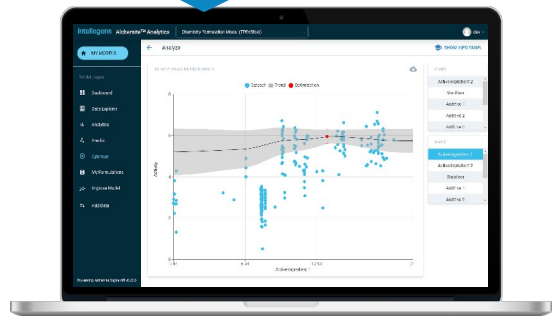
Intellegens Alchemite™ Analytics

Dhenisity Formulation Mode (TFExtBed)

MY MODELS

Model pages

Dashboard

Data Explorer

Analytics

Predict

Optimise

My Formulations

Improve Model

Add Data

Powered by Alchemite Engine v8.x.x

Analyze

SHOW INFO PANEL

Dataset

Trend

Optimisation

Activity

Active Ingredient 1

Active Ingredient 2

Stabiliser

Additive 1

Additive 2

Additive 3

Active Ingredient 1

Active Ingredient 2

Stabiliser

Additive 1

Additive 2